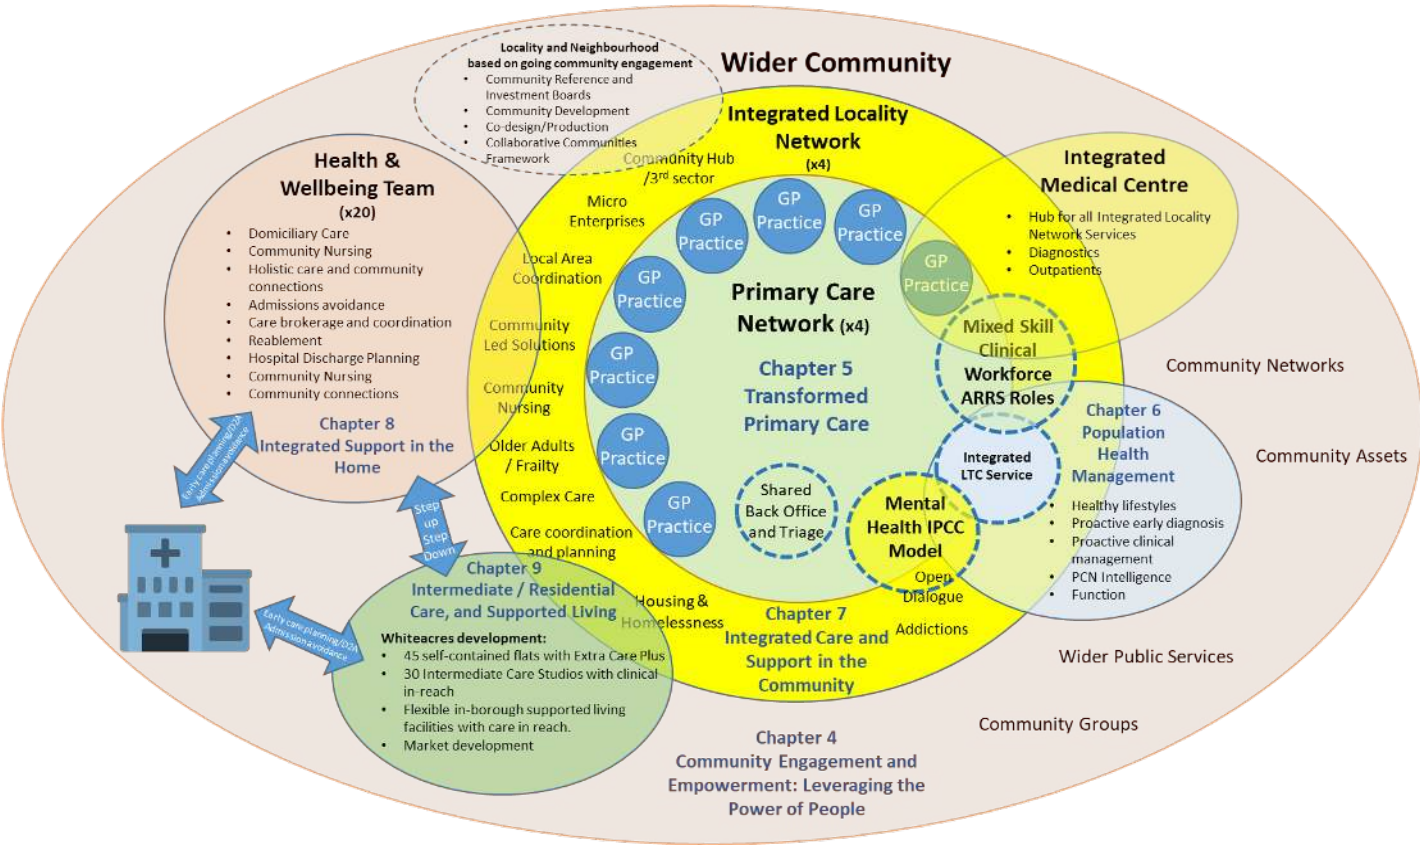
Locality and Neighbourhood based on going community engagement
- Community Reference and Investment Boards
- Community Development
- Co-design/Production
- Collaborative Communities Framework

Wider Community

Integrated Locality Network (x4)

Community Hub /3rd sector

Micro Enterprises

Local Area Coordination

Community Led Solutions

Community Nursing

Older Adults / Frailty

Complex Care

Care coordination and planning

Housing & Homelessness

Addictions

Open Dialogue

Health & Wellbeing Team (x20)
- Domiciliary Care
- Community Nursing
- Holistic care and community connections
- Admissions avoidance
- Care brokerage and coordination
- Reablement
- Hospital Discharge Planning
- Community Nursing
- Community connections

Chapter 8 Integrated Support in the Home

Early care planning/D2A Admission avoidance

Step up Step Down

GP Practice

GP Practice

GP Practice

GP Practice

GP Practice

GP Practice

GP Practice

GP Practice

GP Practice

Primary Care Network (x4)

Chapter 5 Transformed Primary Care

Shared Back Office and Triage

Integrated Medical Centre
- Hub for all Integrated Locality Network Services
- Diagnostics
- Outpatients

Mixed Skill Clinical Workforce ARRS Roles

Integrated LTC Service

Mental Health IPCC Model

Chapter 6 Population Health Management
- Healthy lifestyles
- Proactive early diagnosis
- Proactive clinical management
- PCN Intelligence
- Function

Community Networks

Community Assets

Wider Public Services

Community Groups

Chapter 7 Integrated Care and Support in the Community

Chapter 9 Intermediate / Residential Care, and Supported Living

Whiteacres development:
- 45 self-contained flats with Extra Care Plus
- 30 Intermediate Care Studios with clinical in-reach
- Flexible in-borough supported living facilities with care in reach.
- Market development

Early care planning/D2A Admission avoidance

Chapter 4 Community Engagement and Empowerment: Leveraging the Power of People